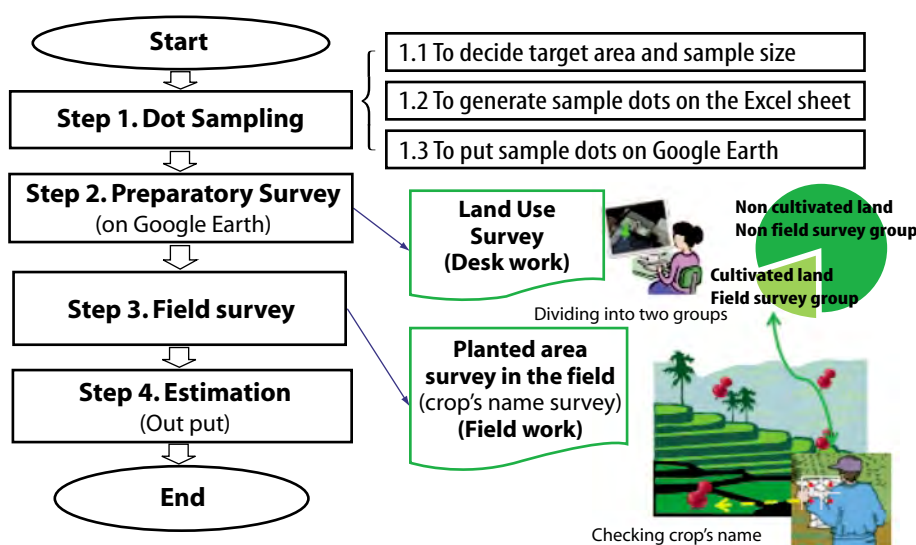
Start

Step 1. Dot Sampling

1.1 To decide target area and sample size

1.2 To generate sample dots on the Excel sheet

1.3 To put sample dots on Google Earth

Step 2. Preparatory Survey
(on Google Earth)

Land Use Survey
(Desk work)

Non cultivated land
Non field survey group

Cultivated land
Field survey group

Dividing into two groups

Step 3. Field survey

Planted area survey in the field
(crop's name survey)
(Field work)

Step 4. Estimation
(Out put)

End

Checking crop's name